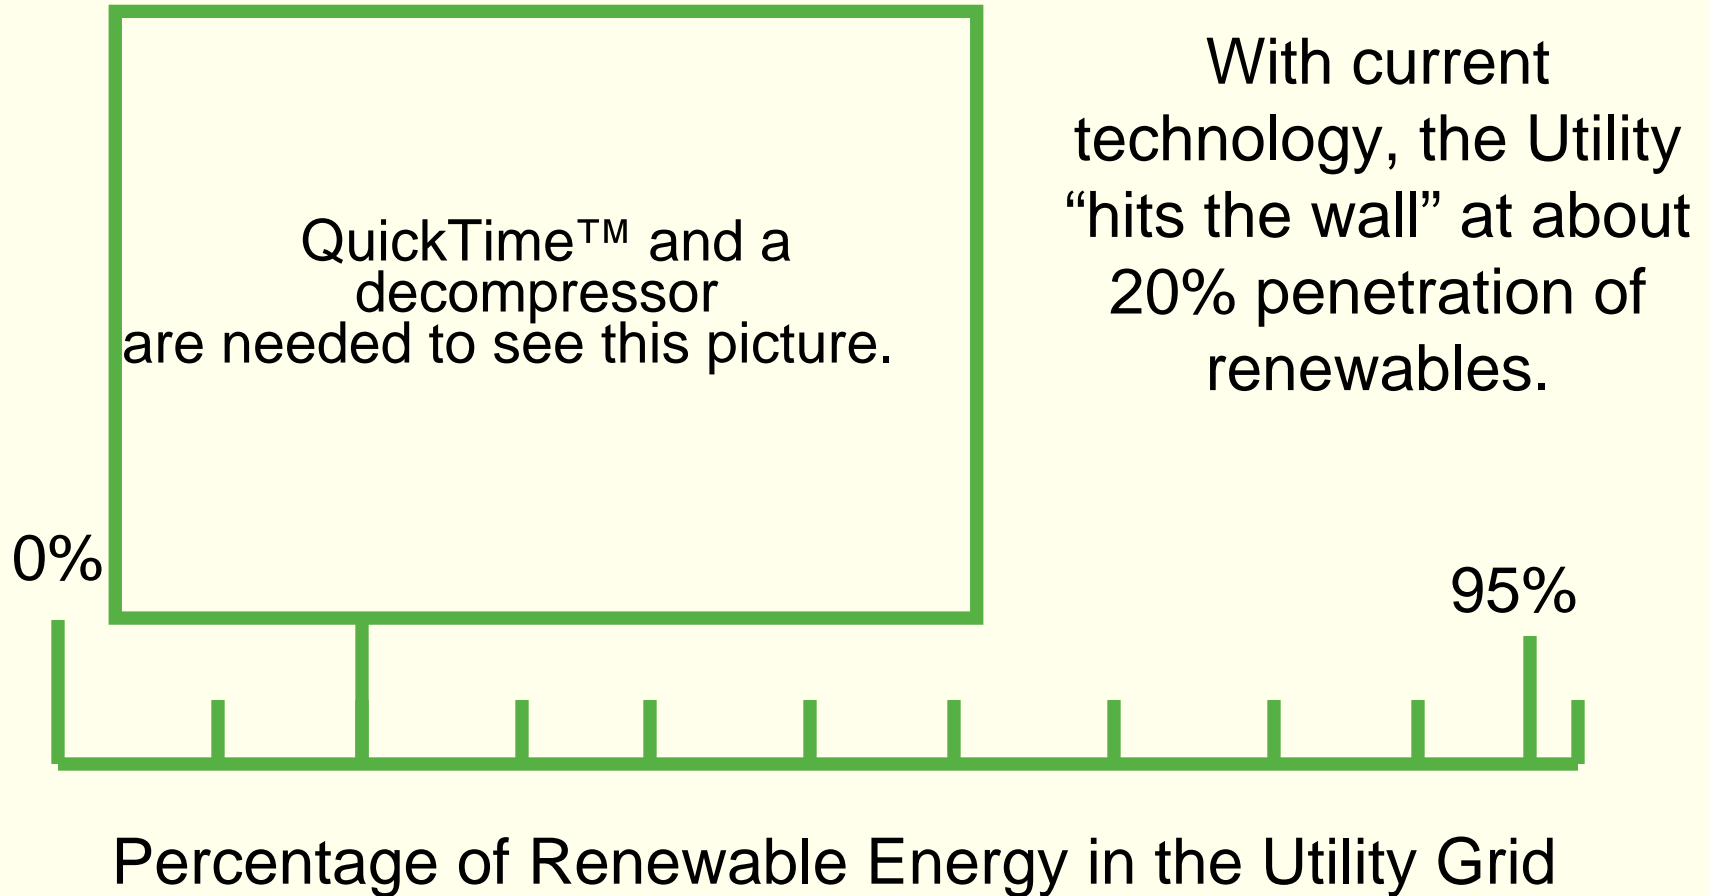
QuickTime™ and a decompressor are needed to see this picture.

With current technology, the Utility “hits the wall” at about 20% penetration of renewables.

0%

95%

Percentage of Renewable Energy in the Utility Grid